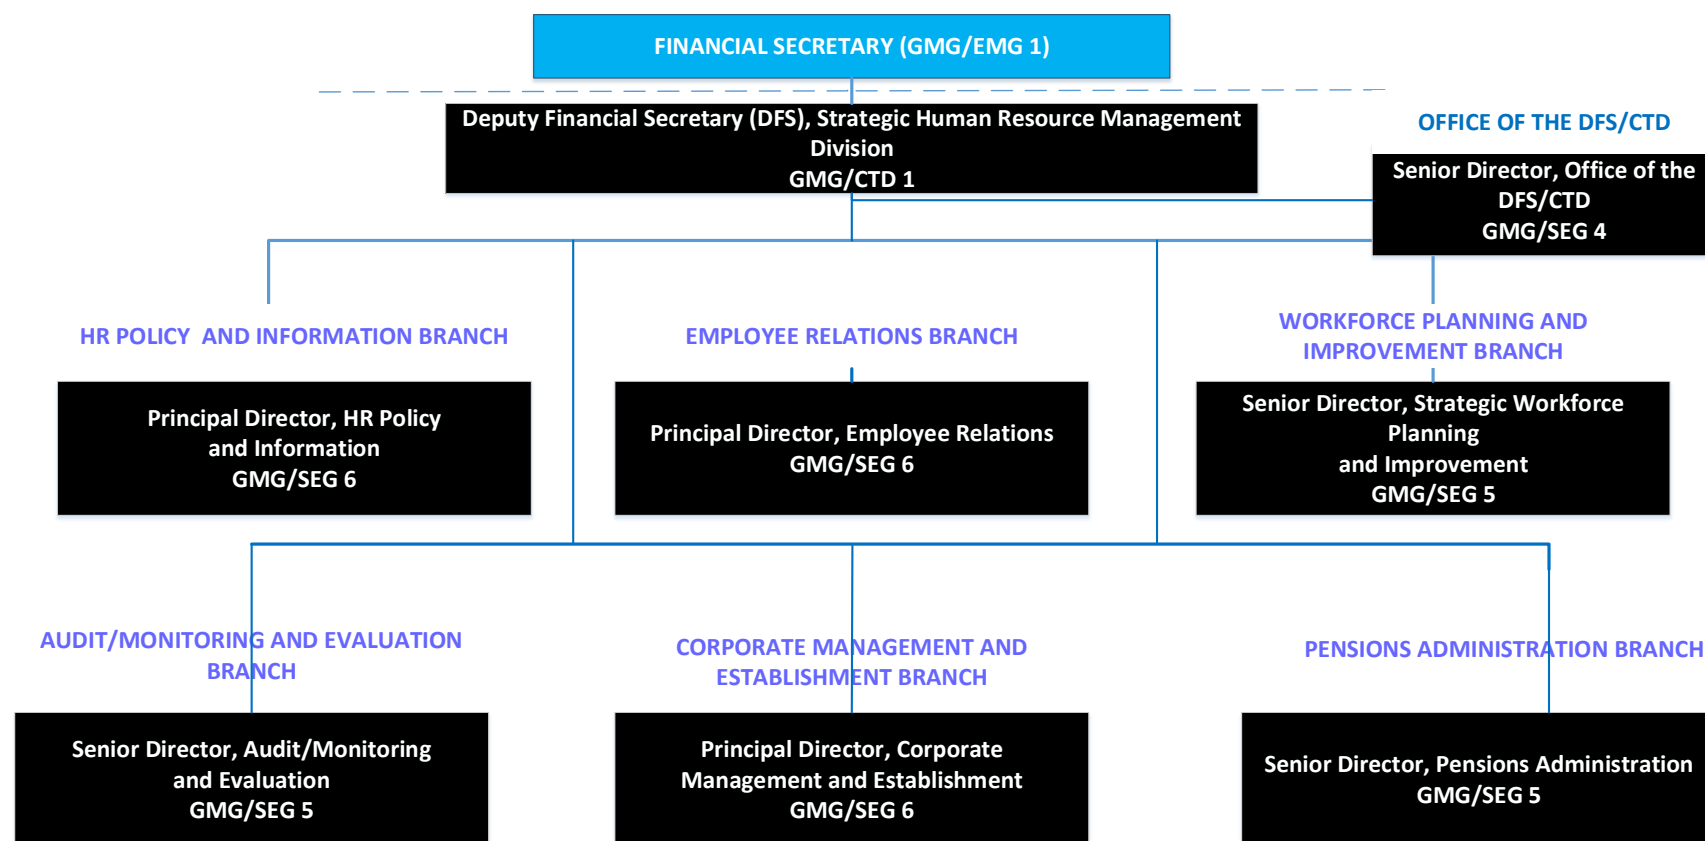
FINANCIAL SECRETARY (GMG/EMG 1)

Deputy Financial Secretary (DFS), Strategic Human Resource Management Division
GMG/CTD 1

OFFICE OF THE DFS/CTD

Senior Director, Office of the DFS/CTD
GMG/SEG 4

HR POLICY AND INFORMATION BRANCH

Principal Director, HR Policy and Information
GMG/SEG 6

EMPLOYEE RELATIONS BRANCH

Principal Director, Employee Relations
GMG/SEG 6

WORKFORCE PLANNING AND IMPROVEMENT BRANCH

Senior Director, Strategic Workforce Planning and Improvement
GMG/SEG 5

AUDIT/MONITORING AND EVALUATION BRANCH

Senior Director, Audit/Monitoring and Evaluation
GMG/SEG 5

CORPORATE MANAGEMENT AND ESTABLISHMENT BRANCH

Principal Director, Corporate Management and Establishment
GMG/SEG 6

PENSIONS ADMINISTRATION BRANCH

Senior Director, Pensions Administration
GMG/SEG 5